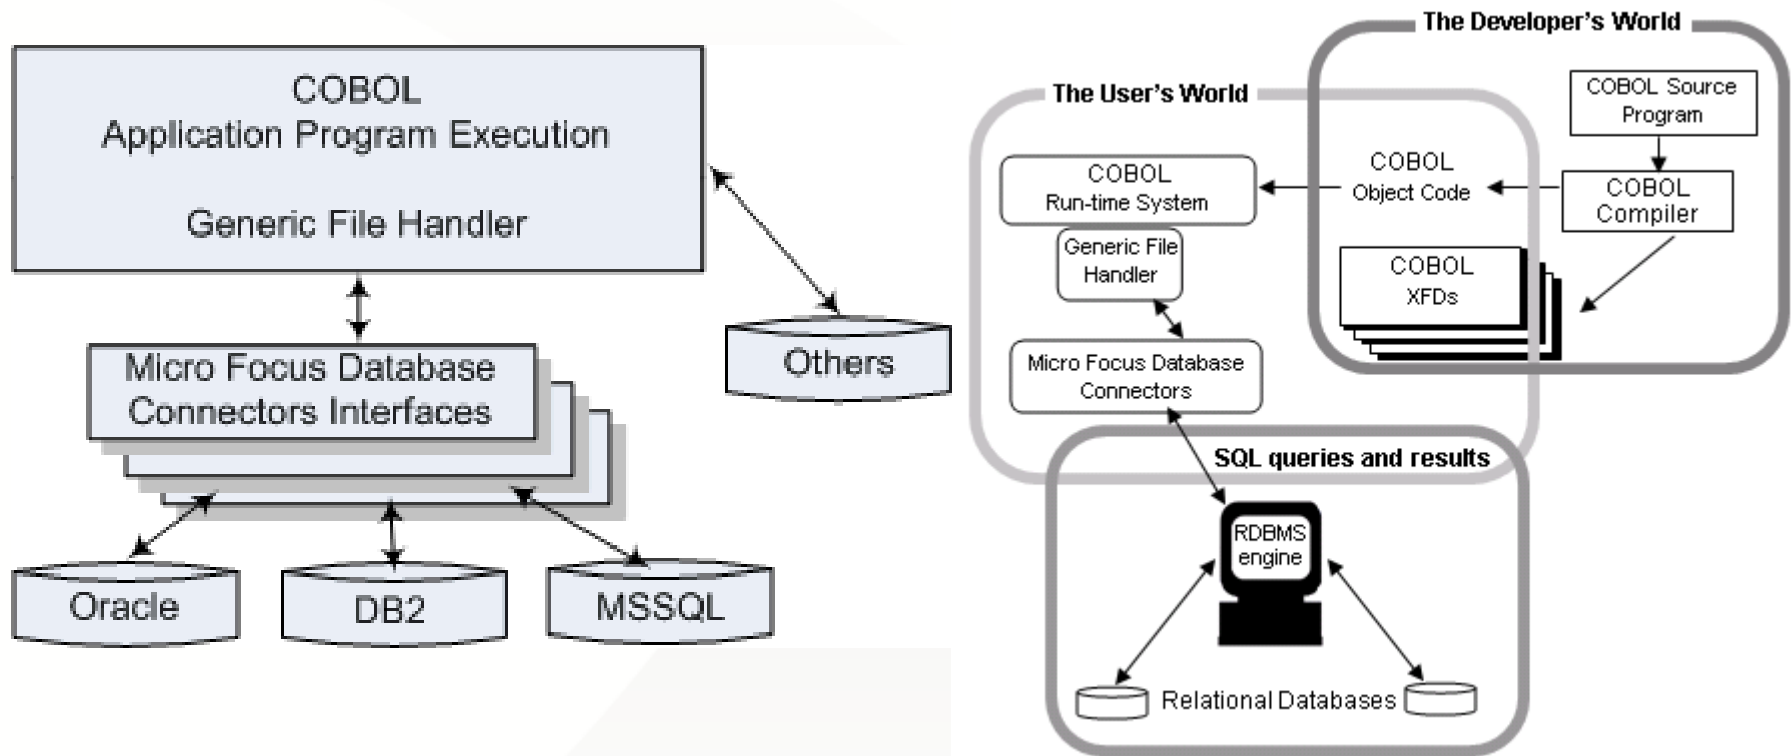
COBOL
Application Program Execution

Generic File Handler

Micro Focus Database Connectors Interfaces

Others

Oracle

DB2

MSSQL

The Developer's World

The User's World

COBOL Source Program

COBOL Run-time System

COBOL Object Code

COBOL Compiler

Generic File Handler

COBOL XFDs

Micro Focus Database Connectors

SQL queries and results

RDBMS engine

Relational Databases